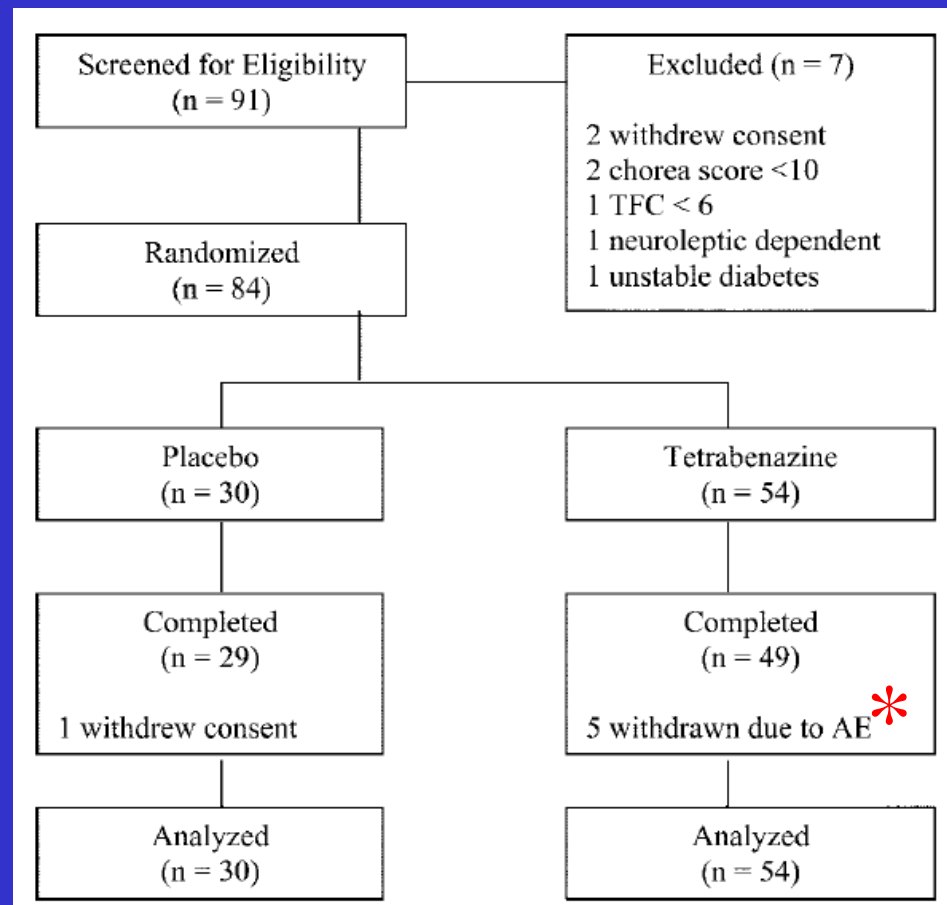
Screened for Eligibility
(n = 91)

Excluded (n = 7)

2 withdrew consent
2 chorea score <10
1 TFC < 6
1 neuroleptic dependent
1 unstable diabetes

Randomized
(n = 84)

Placebo
(n = 30)

Tetrabenazine
(n = 54)

Completed
(n = 29)

1 withdrew consent

Completed
(n = 49)

5 withdrawn due to AE*

Analyzed
(n = 30)

Analyzed
(n = 54)